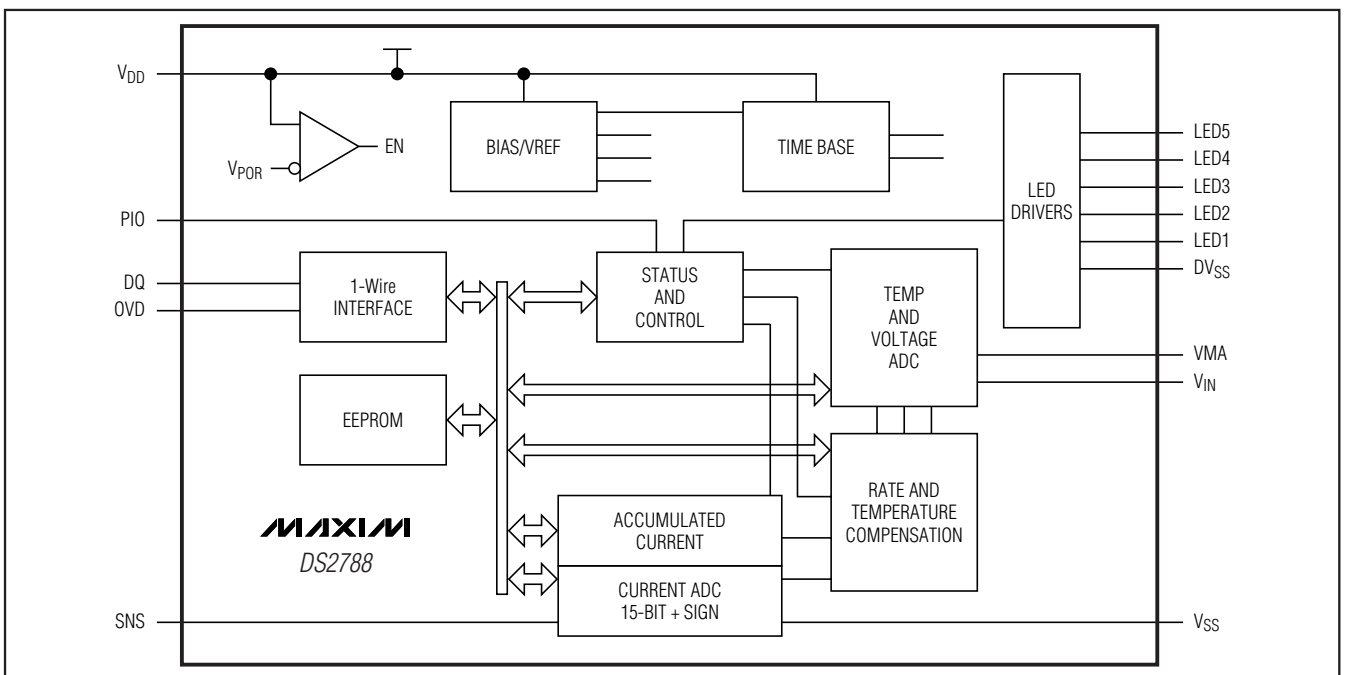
$V_{DD}$

$V_{POR}$

EN

BIAS/VREF

TIME BASE

LED DRIVERS

LED5

LED4

LED3

LED2

LED1

$DV_{SS}$

PIO

DQ

OVD

1-Wire INTERFACE

STATUS AND CONTROL

TEMP AND VOLTAGE ADC

VMA

$V_{IN}$

EEPROM

RATE AND TEMPERATURE COMPENSATION

MAXIM

DS2788

ACCUMULATED CURRENT

CURRENT ADC 15-BIT + SIGN

SNS

$V_{SS}$